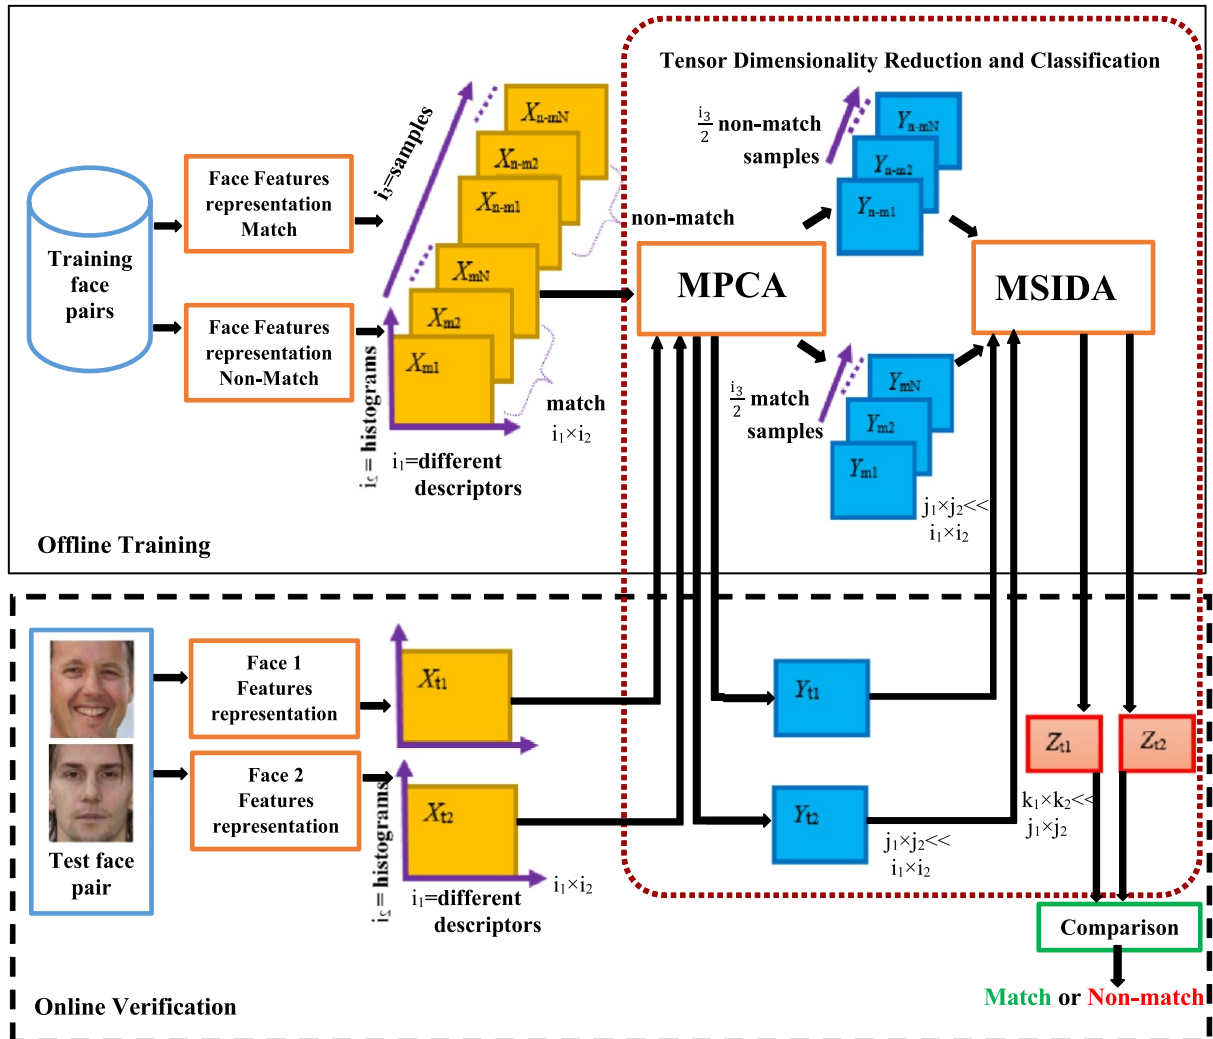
Tensor Dimensionality Reduction and Classification

Training face pairs

Face Features representation Match

Face Features representation Non-Match

$i_3$=samples

$X_{n\text{-}mN}$

$X_{n\text{-}m2}$

$X_{n\text{-}m1}$

$X_{mN}$

$X_{m2}$

$X_{m1}$

$i_2$ = histograms

$i_1$=different descriptors

match $i_1 \times i_2$

non-match

$\frac{i_3}{2}$ non-match samples

$Y_{n\text{-}mN}$

$Y_{n\text{-}m2}$

$Y_{n\text{-}m1}$

MPCA

MSIDA

$\frac{i_3}{2}$ match samples

$Y_{mN}$

$Y_{m2}$

$Y_{m1}$

$j_1 \times j_2 <<$ $i_1 \times i_2$

Offline Training

Test face pair

Face 1 Features representation

Face 2 Features representation

$X_{t1}$

$X_{t2}$

$i_2$ = histograms

$i_1$=different descriptors

$i_1 \times i_2$

$Y_{t1}$

$Y_{t2}$

$j_1 \times j_2 <<$ $i_1 \times i_2$

$Z_{t1}$

$Z_{t2}$

$k_1 \times k_2 <<$ $j_1 \times j_2$

Comparison

Match or Non-match

Online Verification